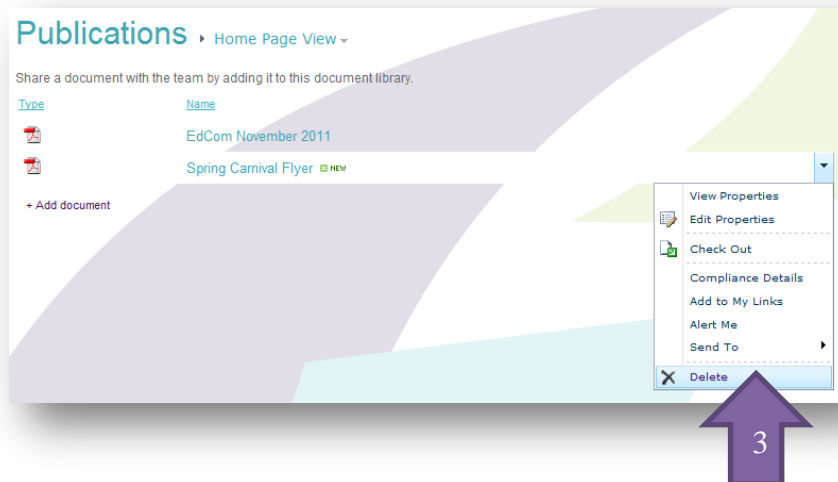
Publications ▸ Home Page View ▾

Share a document with the team by adding it to this document library.

| Type | Name |
|---|---|
| | EdCom November 2011 |
| | Spring Carnival Flyer NEW |

+ Add document

View Properties
Edit Properties
Check Out
Compliance Details
Add to My Links
Alert Me
Send To
Delete

3